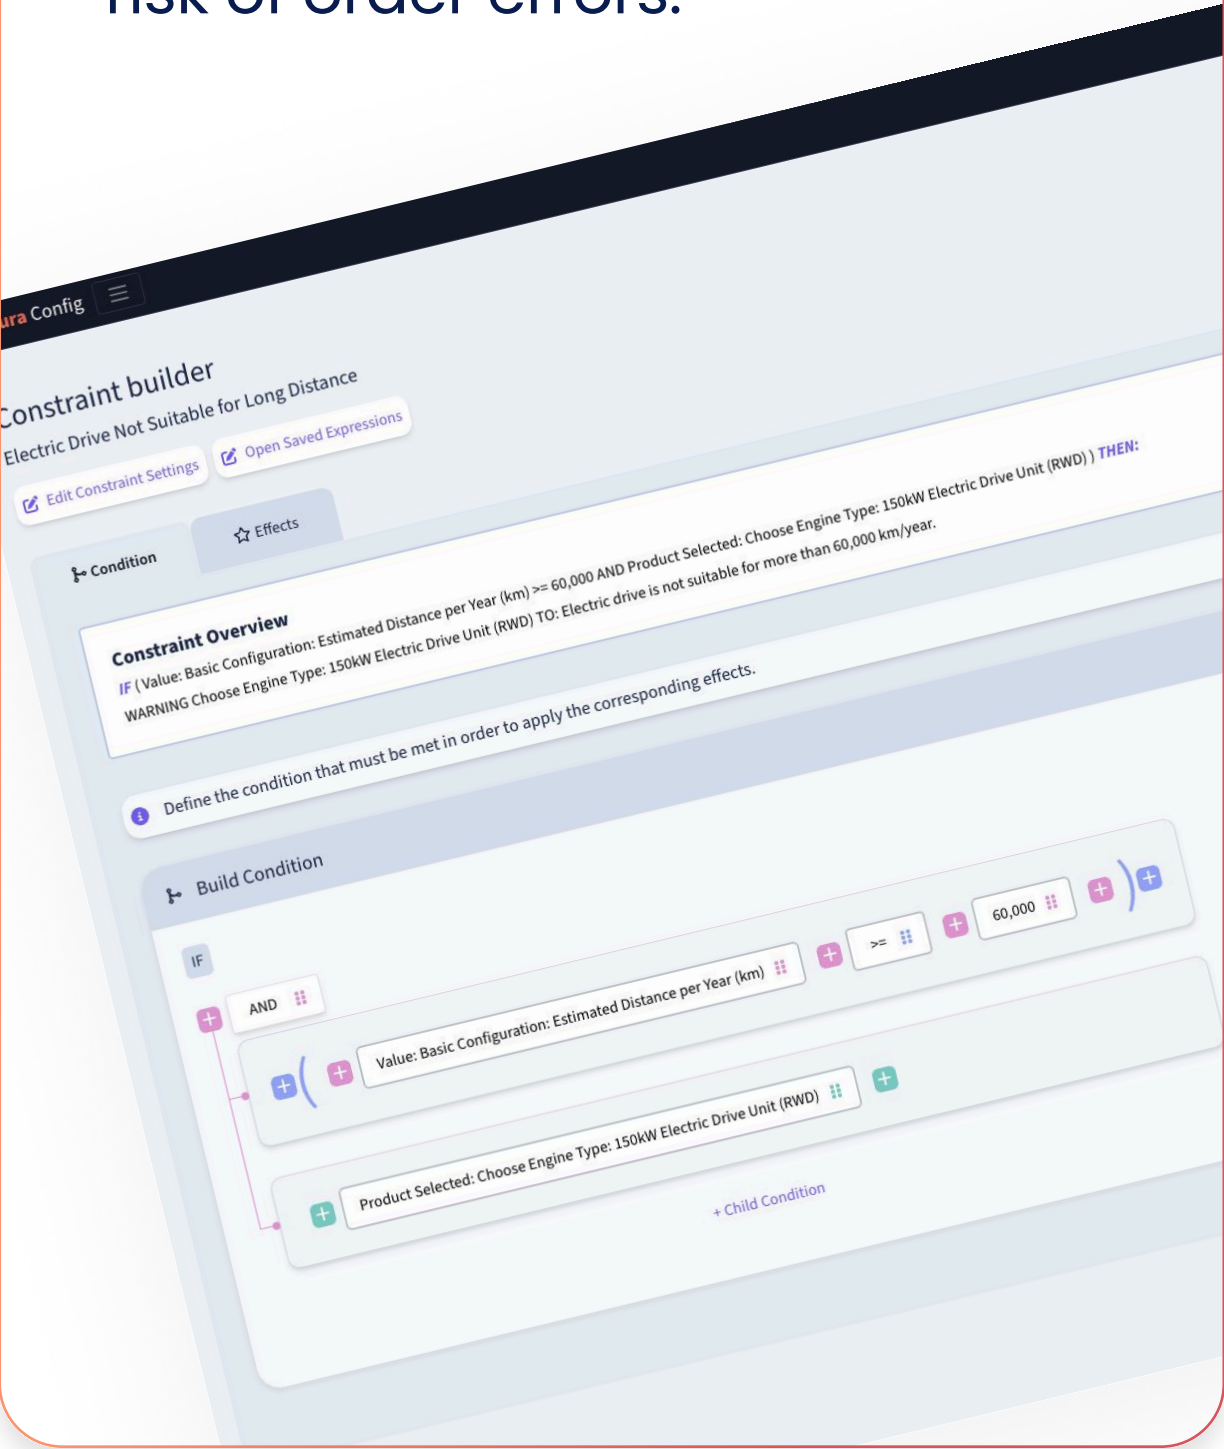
risk of order errors.

ura Config

Constraint builder

Electric Drive Not Suitable for Long Distance

Edit Constraint Settings

Open Saved Expressions

Condition

Effects

Constraint Overview

IF ( Value: Basic Configuration: Estimated Distance per Year (km) >= 60,000 AND Product Selected: Choose Engine Type: 150kW Electric Drive Unit (RWD) ) THEN: WARNING Choose Engine Type: 150kW Electric Drive Unit (RWD) TO: Electric drive is not suitable for more than 60,000 km/year.

Define the condition that must be met in order to apply the corresponding effects.

Build Condition

IF

AND

Value: Basic Configuration: Estimated Distance per Year (km)

>=

60,000

Product Selected: Choose Engine Type: 150kW Electric Drive Unit (RWD)

+ Child Condition